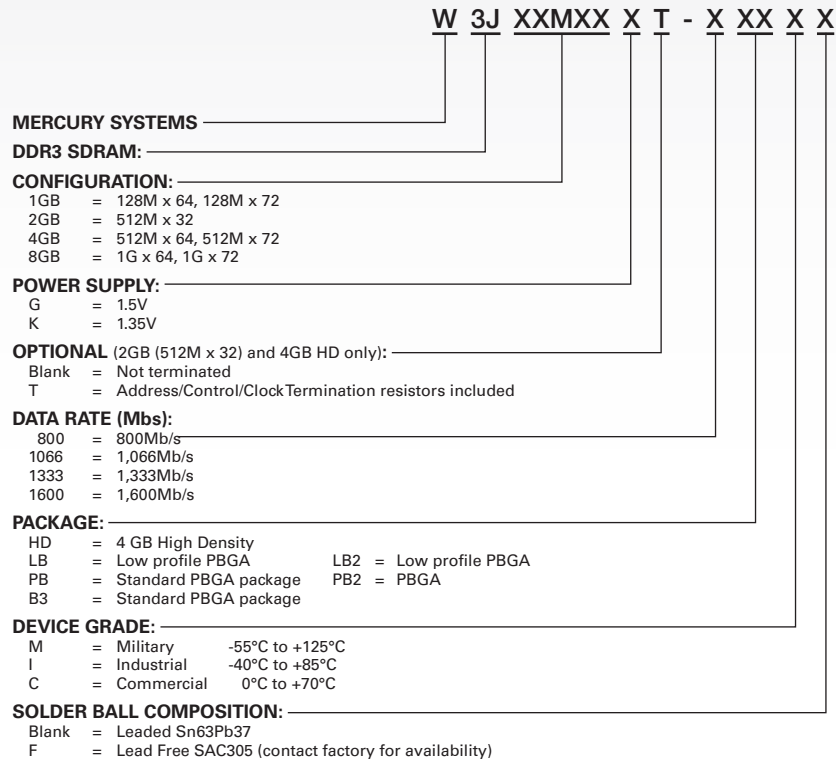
W 3J XXMXX X T - X XX X X

MERCURY SYSTEMS

DDR3 SDRAM:

CONFIGURATION:
1GB = 128M x 64, 128M x 72
2GB = 512M x 32
4GB = 512M x 64, 512M x 72
8GB = 1G x 64, 1G x 72

POWER SUPPLY:
G = 1.5V
K = 1.35V

OPTIONAL (2GB (512M x 32) and 4GB HD only):
Blank = Not terminated
T = Address/Control/ClockTermination resistors included

DATA RATE (Mbs):
800 = 800Mb/s
1066 = 1,066Mb/s
1333 = 1,333Mb/s
1600 = 1,600Mb/s

PACKAGE:
HD = 4 GB High Density
LB = Low profile PBGA
PB = Standard PBGA package
B3 = Standard PBGA package
LB2 = Low profile PBGA
PB2 = PBGA

DEVICE GRADE:
M = Military -55°C to +125°C
I = Industrial -40°C to +85°C
C = Commercial 0°C to +70°C

SOLDER BALL COMPOSITION:
Blank = Leaded Sn63Pb37
F = Lead Free SAC305 (contact factory for availability)